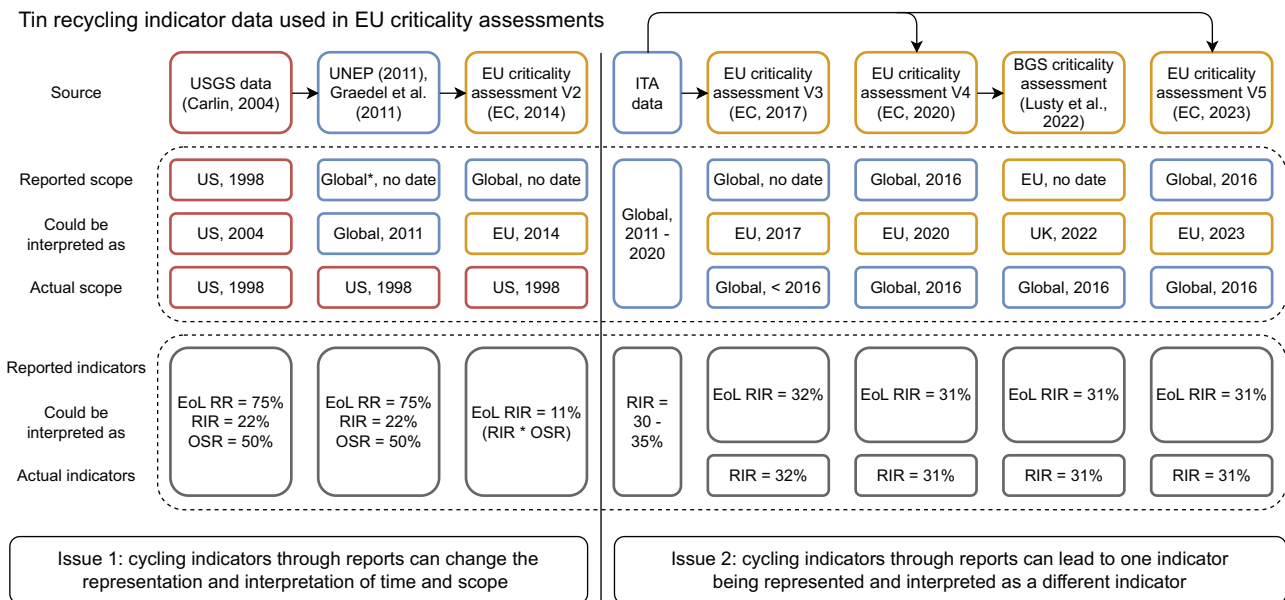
Tin recycling indicator data used in EU criticality assessments

Source

USGS data (Carlin, 2004)

UNEP (2011), Graedel et al. (2011)

EU criticality assessment V2 (EC, 2014)

ITA data

EU criticality assessment V3 (EC, 2017)

EU criticality assessment V4 (EC, 2020)

BGS criticality assessment (Lusty et al., 2022)

EU criticality assessment V5 (EC, 2023)

Reported scope

US, 1998

Global*, no date

Global, no date

Global, 2011 - 2020

Global, no date

Global, 2016

EU, no date

Global, 2016

Could be interpreted as

US, 2004

Global, 2011

EU, 2014

EU, 2017

EU, 2020

UK, 2022

EU, 2023

Actual scope

US, 1998

US, 1998

US, 1998

Global, < 2016

Global, 2016

Global, 2016

Global, 2016

Reported indicators

Could be interpreted as

Actual indicators

EoL RR = 75%
RIR = 22%
OSR = 50%

EoL RR = 75%
RIR = 22%
OSR = 50%

EoL RIR = 11%
(RIR * OSR)

RIR = 30 - 35%

EoL RIR = 32%

EoL RIR = 31%

EoL RIR = 31%

EoL RIR = 31%

RIR = 32%

RIR = 31%

RIR = 31%

RIR = 31%

Issue 1: cycling indicators through reports can change the representation and interpretation of time and scope

Issue 2: cycling indicators through reports can lead to one indicator being represented and interpreted as a different indicator